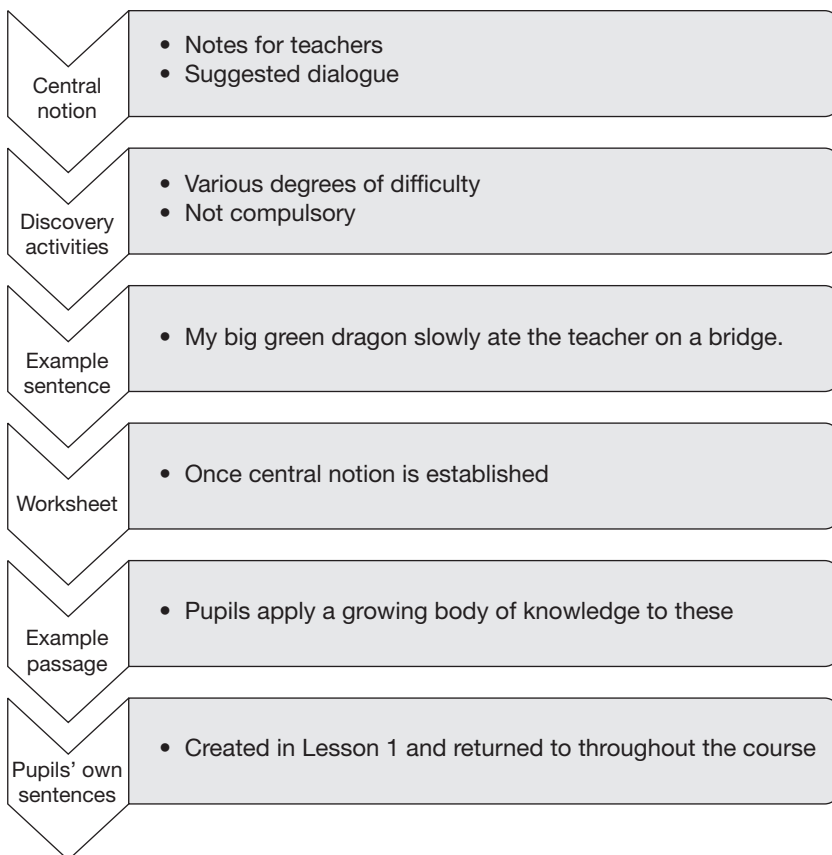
Central notion

- Notes for teachers
- Suggested dialogue

Discovery activities

- Various degrees of difficulty
- Not compulsory

Example sentence

- My big green dragon slowly ate the teacher on a bridge.

Worksheet

- Once central notion is established

Example passage

- Pupils apply a growing body of knowledge to these

Pupils' own sentences

- Created in Lesson 1 and returned to throughout the course